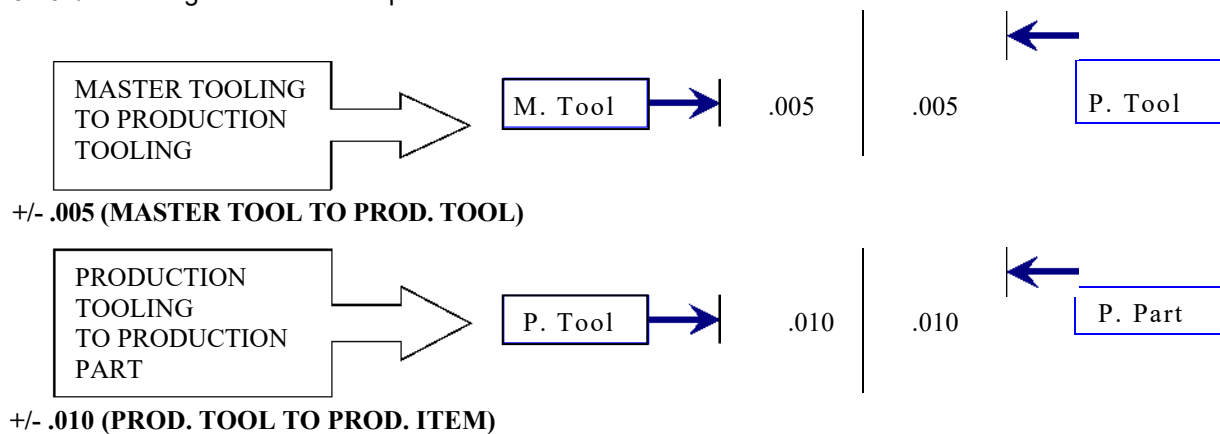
MASTER TOOLING TO PRODUCTION TOOLING

M. Tool

.005

.005

P. Tool

+/- .005 (MASTER TOOL TO PROD. TOOL)

PRODUCTION TOOLING TO PRODUCTION PART

P. Tool

.010

.010

P. Part

+/- .010 (PROD. TOOL TO PROD. ITEM)